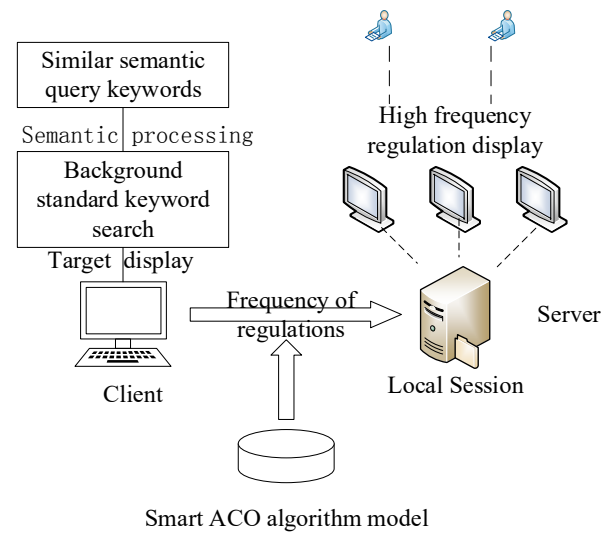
Similar semantic query keywords

Semantic processing

Background standard keyword search

Target display

High frequency regulation display

Frequency of regulations

Server

Client

Local Session

Smart ACO algorithm model